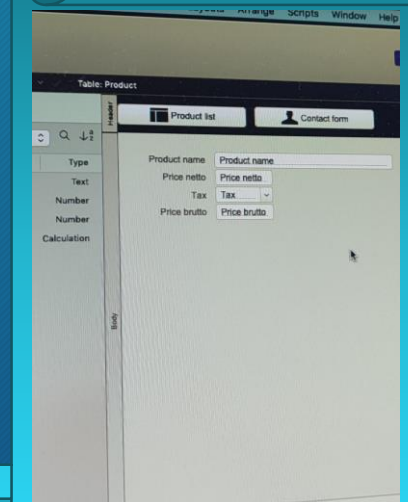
Arrange Scripts Window Help

Table: Product

Header

Product list

Contact form

Type

Text

Number

Number

Calculation

Product name Product name

Price netto Price netto

Tax Tax

Price brutto Price brutto

Body